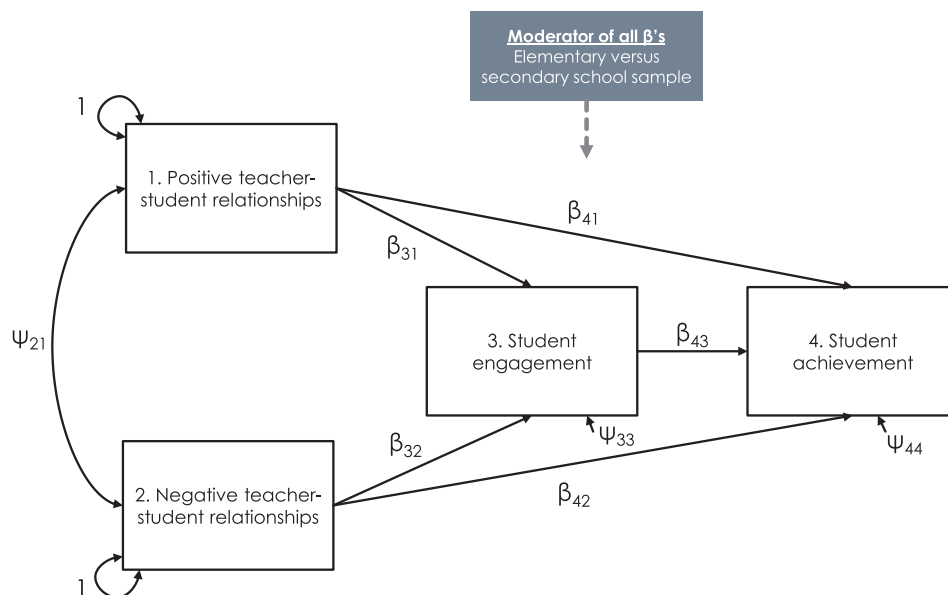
Moderator of all β's
Elementary versus secondary school sample

1

1. Positive teacher-student relationships

$\beta_{41}$

$\beta_{31}$

$\Psi_{21}$

3. Student engagement

$\beta_{43}$

4. Student achievement

$\Psi_{33}$

$\beta_{32}$

$\Psi_{44}$

$\beta_{42}$

2. Negative teacher-student relationships

1